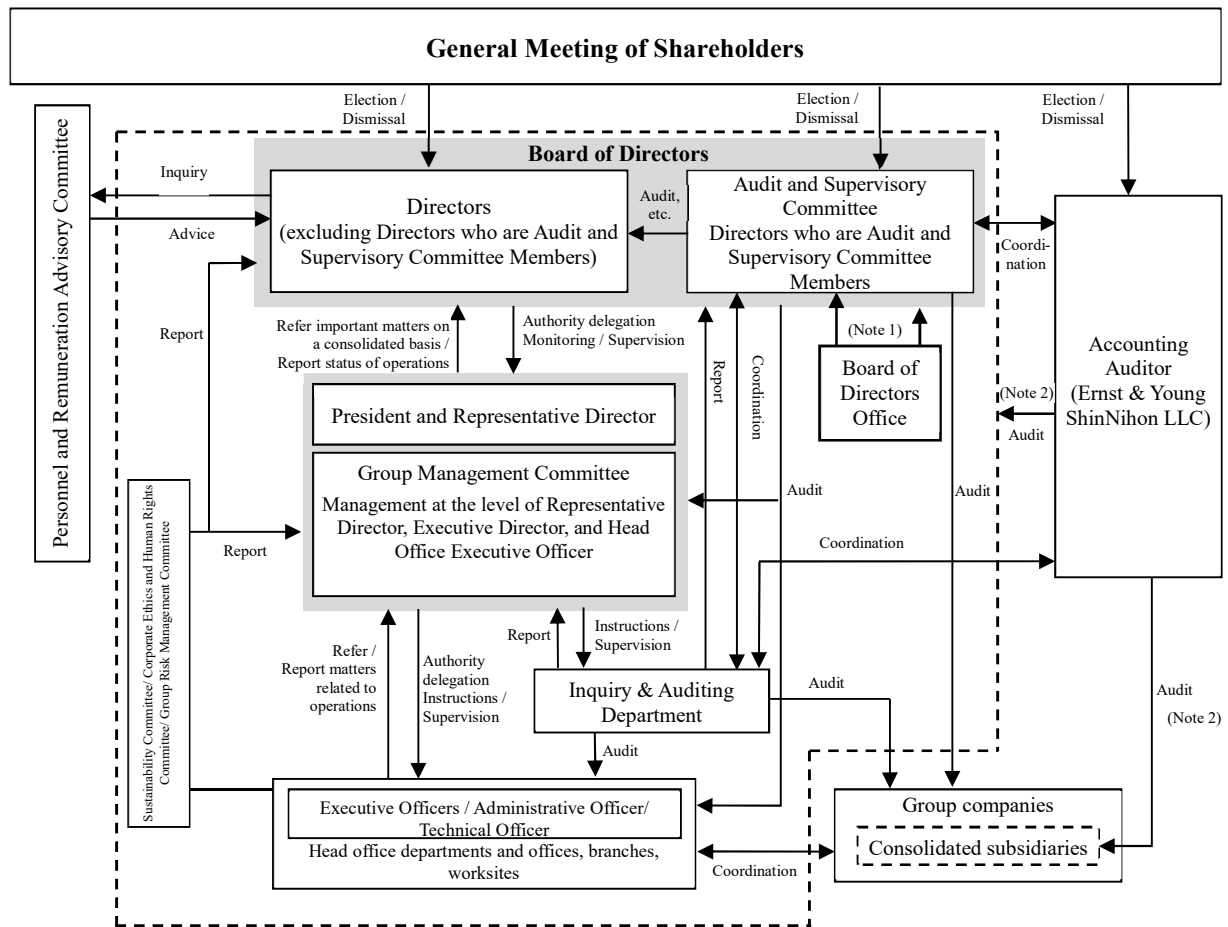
General Meeting of Shareholders

Election / Dismissal

Election / Dismissal

Election / Dismissal

Personnel and Remuneration Advisory Committee

Inquiry

Advice

Board of Directors

Directors (excluding Directors who are Audit and Supervisory Committee Members)

Audit, etc.

Audit and Supervisory Committee Directors who are Audit and Supervisory Committee Members

Coordination

Report

Refer important matters on a consolidated basis / Report status of operations

Authority delegation Monitoring / Supervision

Report

Coordination

(Note 1)

Board of Directors Office

Accounting Auditor (Ernst & Young ShinNihon LLC)

(Note 2)

Audit

President and Representative Director

Group Management Committee

Management at the level of Representative Director, Executive Director, and Head Office Executive Officer

Audit

Audit

Sustainability Committee/ Corporate Ethics and Human Rights Committee/ Group Risk Management Committee

Report

Coordination

Refer / Report matters related to operations

Authority delegation Instructions / Supervision

Report

Instructions / Supervision

Inquiry & Auditing Department

Audit

Audit

(Note 2)

Audit

Executive Officers / Administrative Officer/ Technical Officer

Head office departments and offices, branches, worksites

Coordination

Group companies

Consolidated subsidiaries